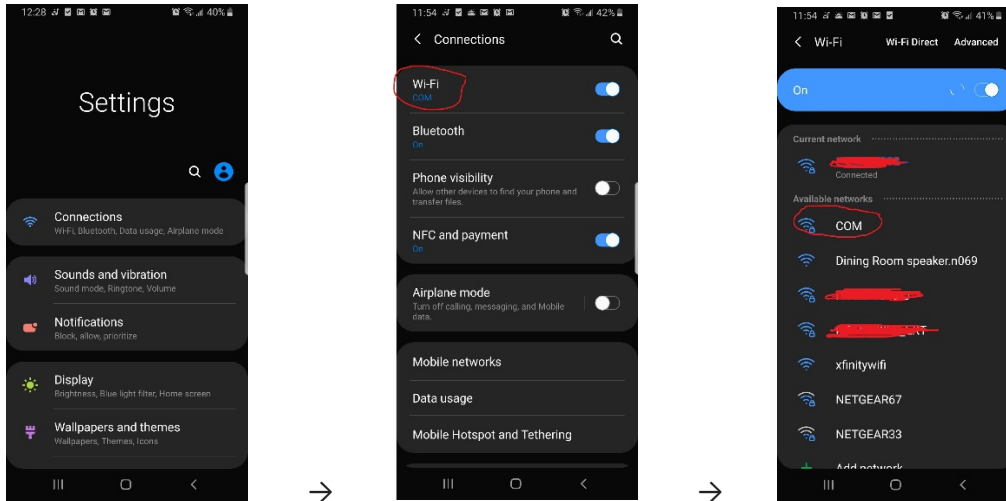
12:28 40%

Settings

Connections
Wi-Fi, Bluetooth, Data usage, Airplane mode

Sounds and vibration
Sound mode, Ringtone, Volume

Notifications
Block, allow, prioritize

Display
Brightness, Blue light filter, Home screen

Wallpapers and themes
Wallpapers, Themes, Icons

→

11:54 42%

Connections

Wi-Fi
COM

Bluetooth
On

Phone visibility
Allow other devices to find your phone and transfer files.

NFC and payment
On

Airplane mode
Turn off calling, messaging, and Mobile data.

Mobile networks

Data usage

Mobile Hotspot and Tethering

→

11:54 41%

Wi-Fi Wi-Fi Direct Advanced

On

Current network

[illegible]
Connected

Available networks

COM

Dining Room speaker.n069

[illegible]

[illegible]

xfinitywifi

NETGEAR67

NETGEAR33

Add network